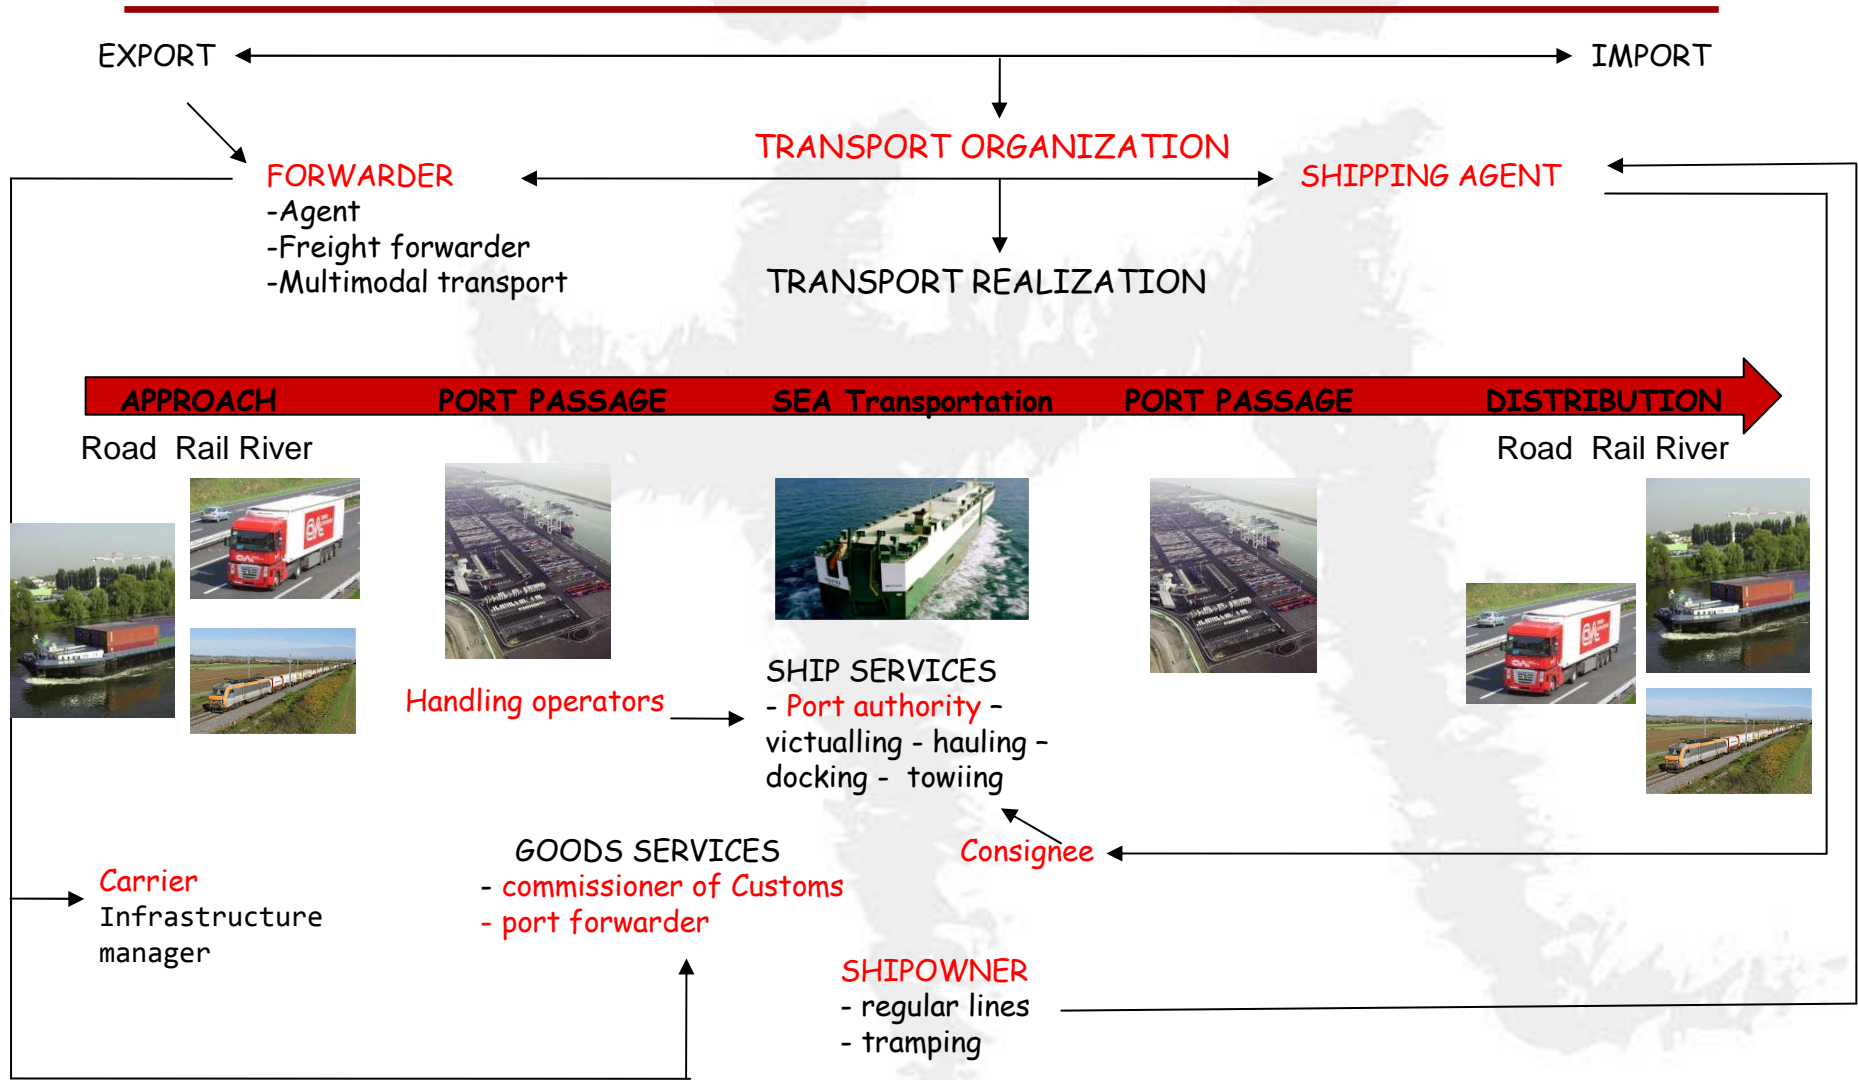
EXPORT

IMPORT

TRANSPORT ORGANIZATION

FORWARDER
-Agent
-Freight forwarder
-Multimodal transport

SHIPPING AGENT

TRANSPORT REALIZATION

APPROACH PORT PASSAGE SEA Transportation PORT PASSAGE DISTRIBUTION

Road Rail River

Road Rail River

SHIP SERVICES
- Port authority -
victualling - hauling -
docking - towiing

Handling operators

GOODS SERVICES
- commissioner of Customs
- port forwarder

Consignee

Carrier
Infrastructure
manager

SHIPOWNER
- regular lines
- tramping